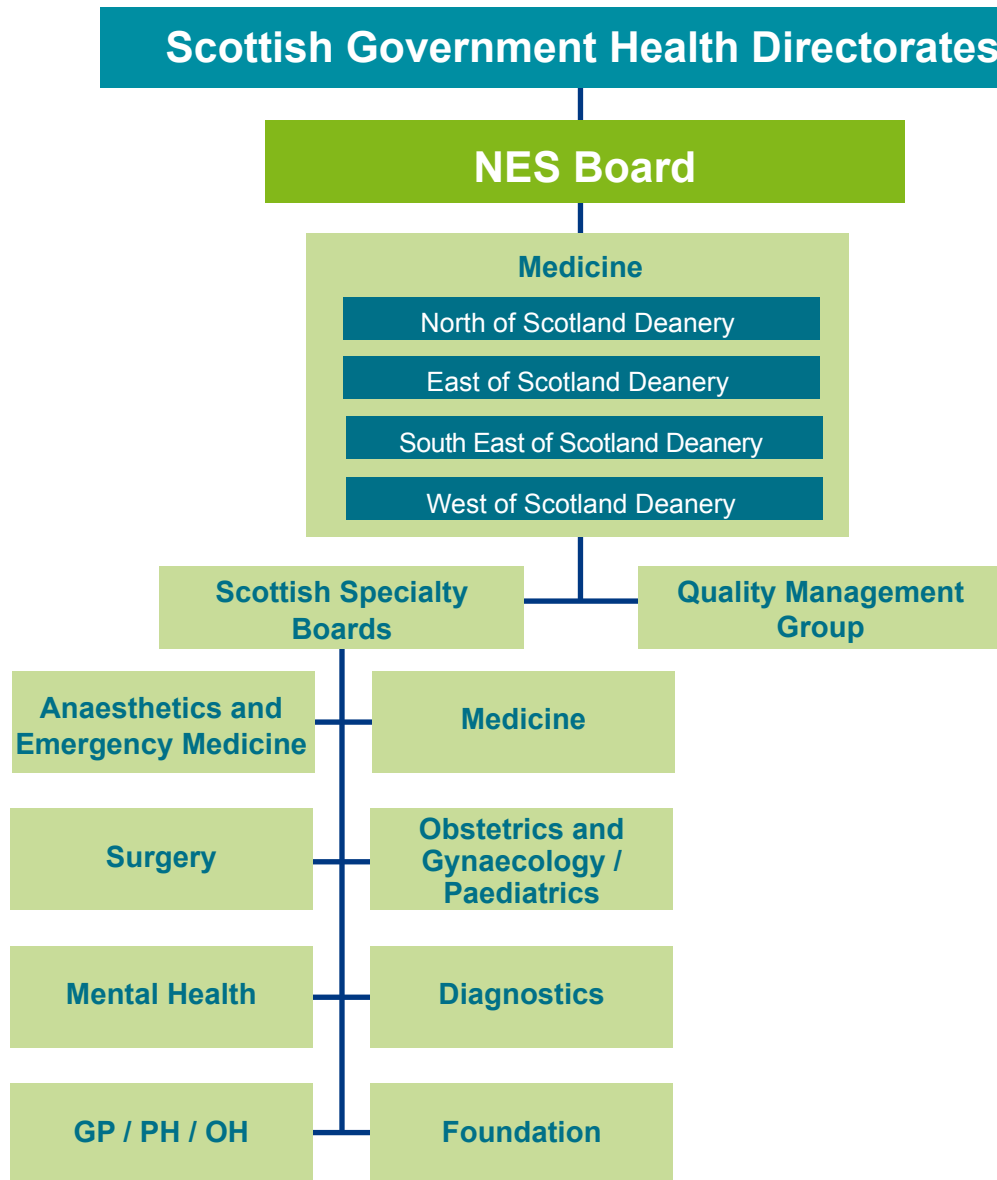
Scottish Government Health Directorates

NES Board

Medicine

North of Scotland Deanery

East of Scotland Deanery

South East of Scotland Deanery

West of Scotland Deanery

Scottish Specialty Boards

Quality Management Group

Anaesthetics and Emergency Medicine

Medicine

Surgery

Obstetrics and Gynaecology / Paediatrics

Mental Health

Diagnostics

GP / PH / OH

Foundation